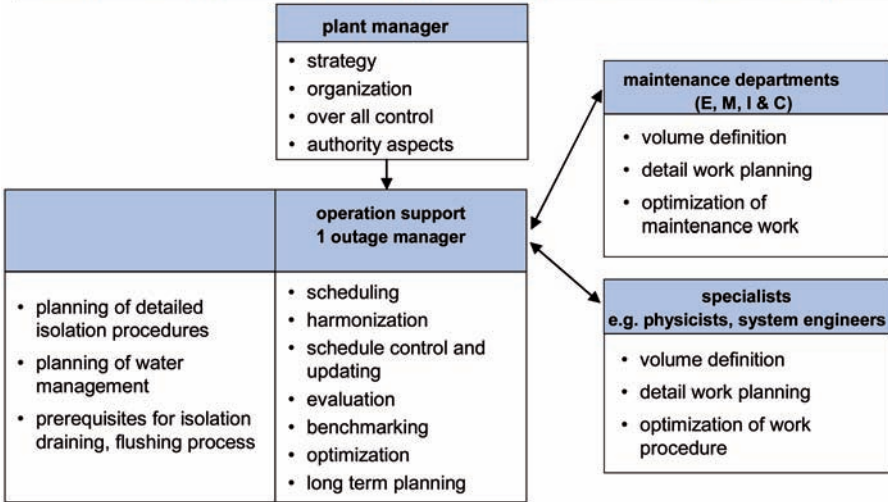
plant manager

- strategy
- organization
- over all control
- authority aspects

operation support
1 outage manager

- planning of detailed isolation procedures
- planning of water management
- prerequisites for isolation draining, flushing process

- scheduling
- harmonization
- schedule control and updating
- evaluation
- benchmarking
- optimization
- long term planning

maintenance departments
(E, M, I & C)

- volume definition
- detail work planning
- optimization of maintenance work

specialists
e.g. physicists, system engineers

- volume definition
- detail work planning
- optimization of work procedure